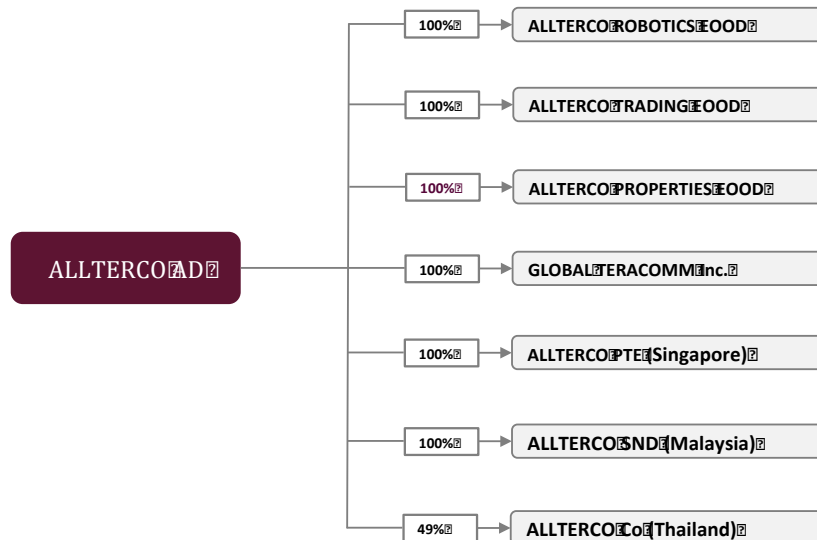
ALLTERCO AD

100%

ALLTERCO ROBOTICS EOOD

100%

ALLTERCO TRADING EOOD

100%

ALLTERCO PROPERTIES EOOD

100%

GLOBAL TERACOMM Inc.

100%

ALLTERCO PTE (Singapore)

100%

ALLTERCO SND (Malaysia)

49%

ALLTERCO Co (Thailand)